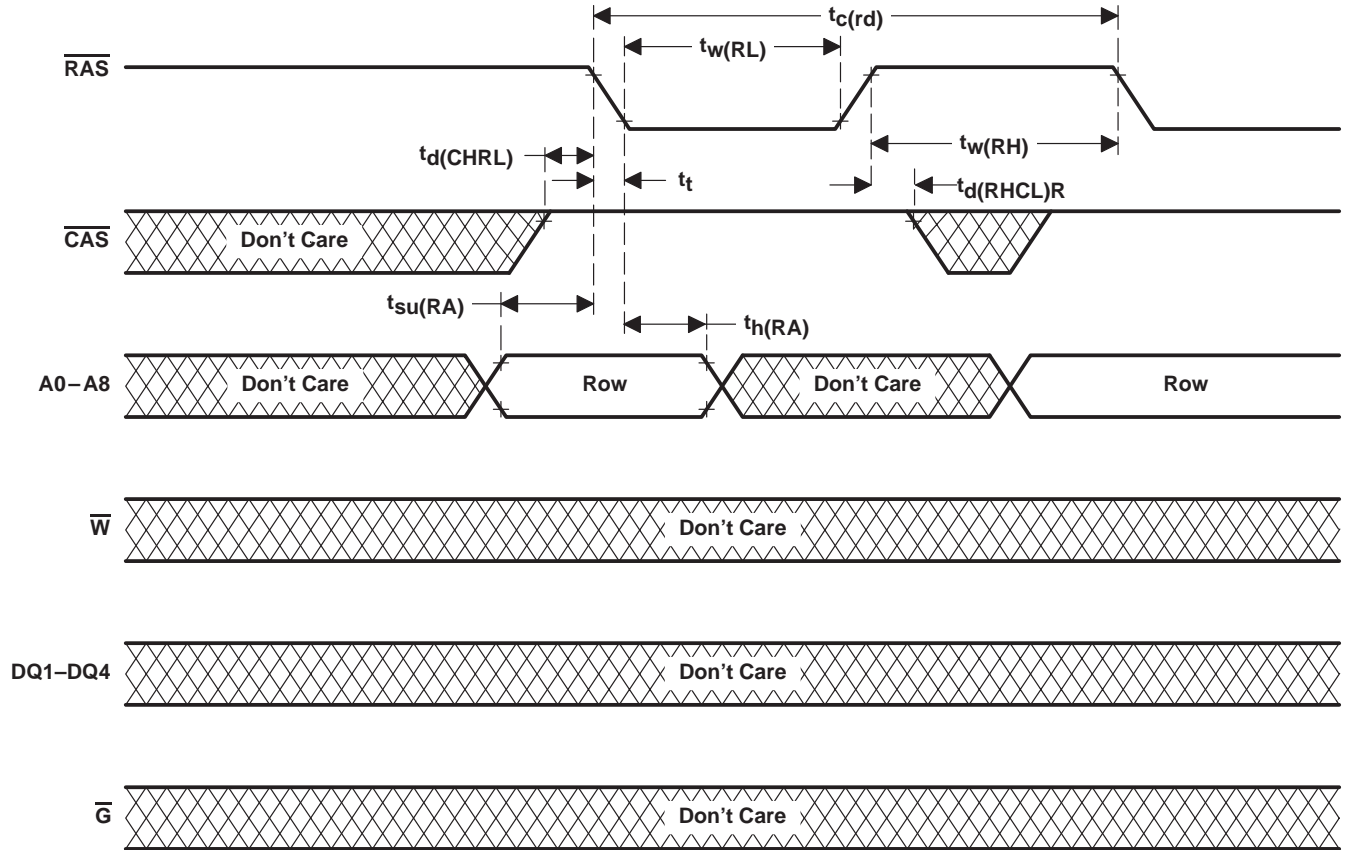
$t_{c(rd)}$

$t_{w(RL)}$

$\overline{RAS}$

$t_{w(RH)}$

$t_{d(CHRL)}$

$t_t$

$t_{d(RHCL)R}$

$\overline{CAS}$

Don't Care

$t_{su(RA)}$

$t_{h(RA)}$

A0 – A8

Don't Care

Row

Don't Care

Row

$\overline{W}$

Don't Care

DQ1–DQ4

Don't Care

$\overline{G}$

Don't Care